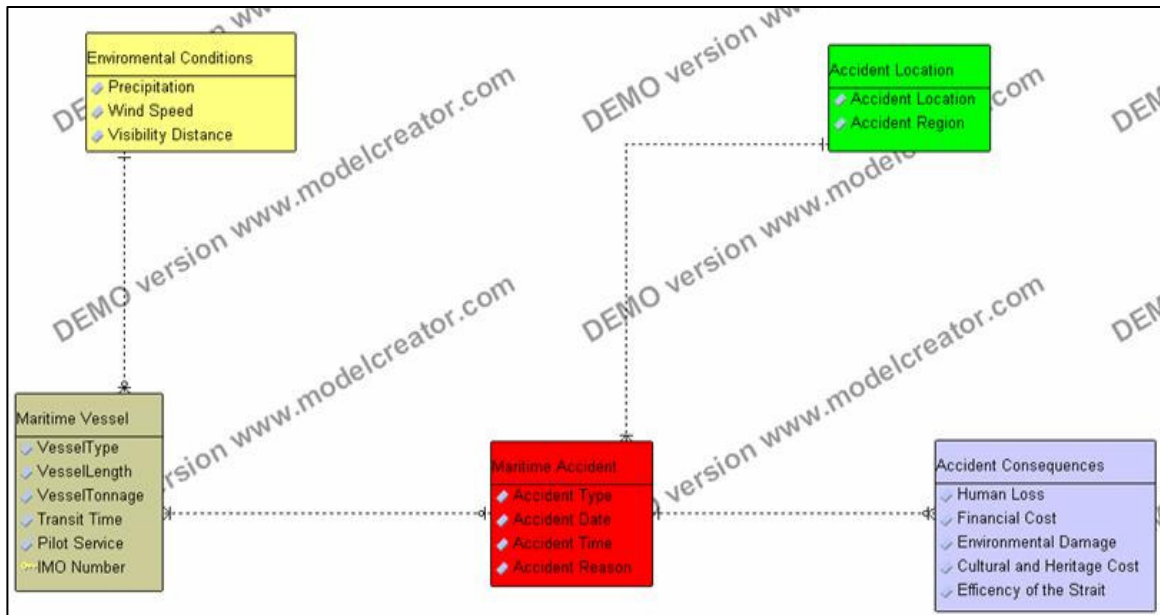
Enviromental Conditions
Precipitation
Wind Speed
Visibility Distance

Accident Location
Accident Location
Accident Region

Maritime Vessel
VesselType
VesselLength
VesselTonnage
Transit Time
Pilot Service
IMO Number

Maritime Accident
Accident Type
Accident Date
Accident Time
Accident Reason

Accident Consequences
Human Loss
Financial Cost
Environmental Damage
Cultural and Heritage Cost
Efficency of the Strait

DEMO version www.modelcreator.com
DEMO version www.modelcreator.com
DEMO version www.modelcreator.com
DEMO version www.modelcreator.com
DEMO version www.modelcreator.com
DEMO version www.modelcreator.com
DEM
DEM